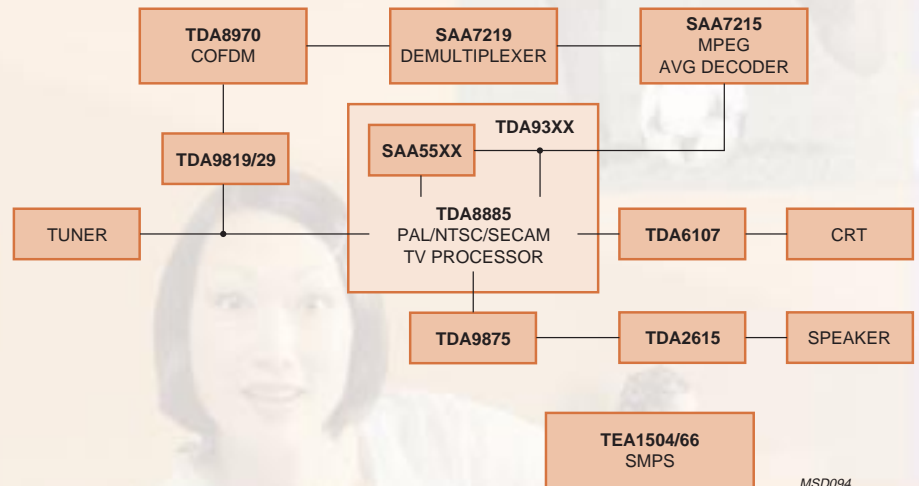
TDA8970
COFDM

SAA7219
DEMULTIPLEXER

SAA7215
MPEG
AVG DECODER

TDA93XX

SAA55XX

TDA9819/29

TUNER

TDA8885
PAL/NTSC/SECAM
TV PROCESSOR

TDA6107

CRT

TDA9875

TDA2615

SPEAKER

TEA1504/66
SMPS

MSD094